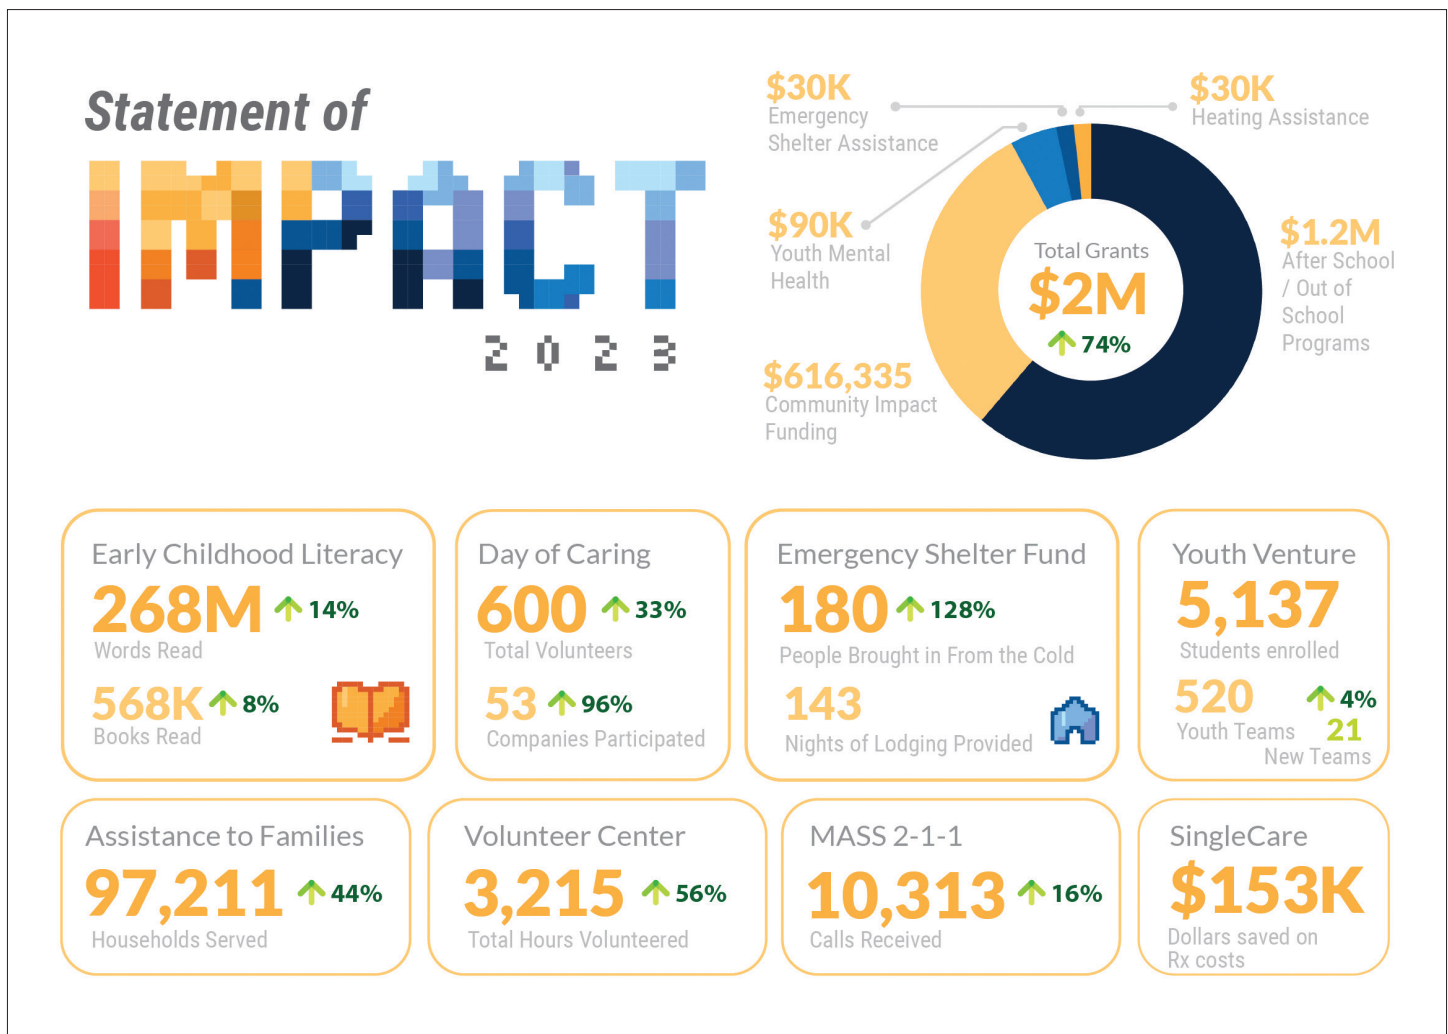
Statement of

IMPACT

2023

$30K
Emergency Shelter Assistance

$30K
Heating Assistance

$90K
Youth Mental Health

$1.2M
After School / Out of School Programs

$616,335
Community Impact Funding

Total Grants
$2M
74%

Early Childhood Literacy
268M 14%
Words Read
568K 8%
Books Read

Day of Caring
600 33%
Total Volunteers
53 96%
Companies Participated

Emergency Shelter Fund
180 128%
People Brought in From the Cold
143
Nights of Lodging Provided

Youth Venture
5,137
Students enrolled
520 4%
Youth Teams
21
New Teams

Assistance to Families
97,211 44%
Households Served

Volunteer Center
3,215 56%
Total Hours Volunteered

MASS 2-1-1
10,313 16%
Calls Received

SingleCare
$153K
Dollars saved on Rx costs